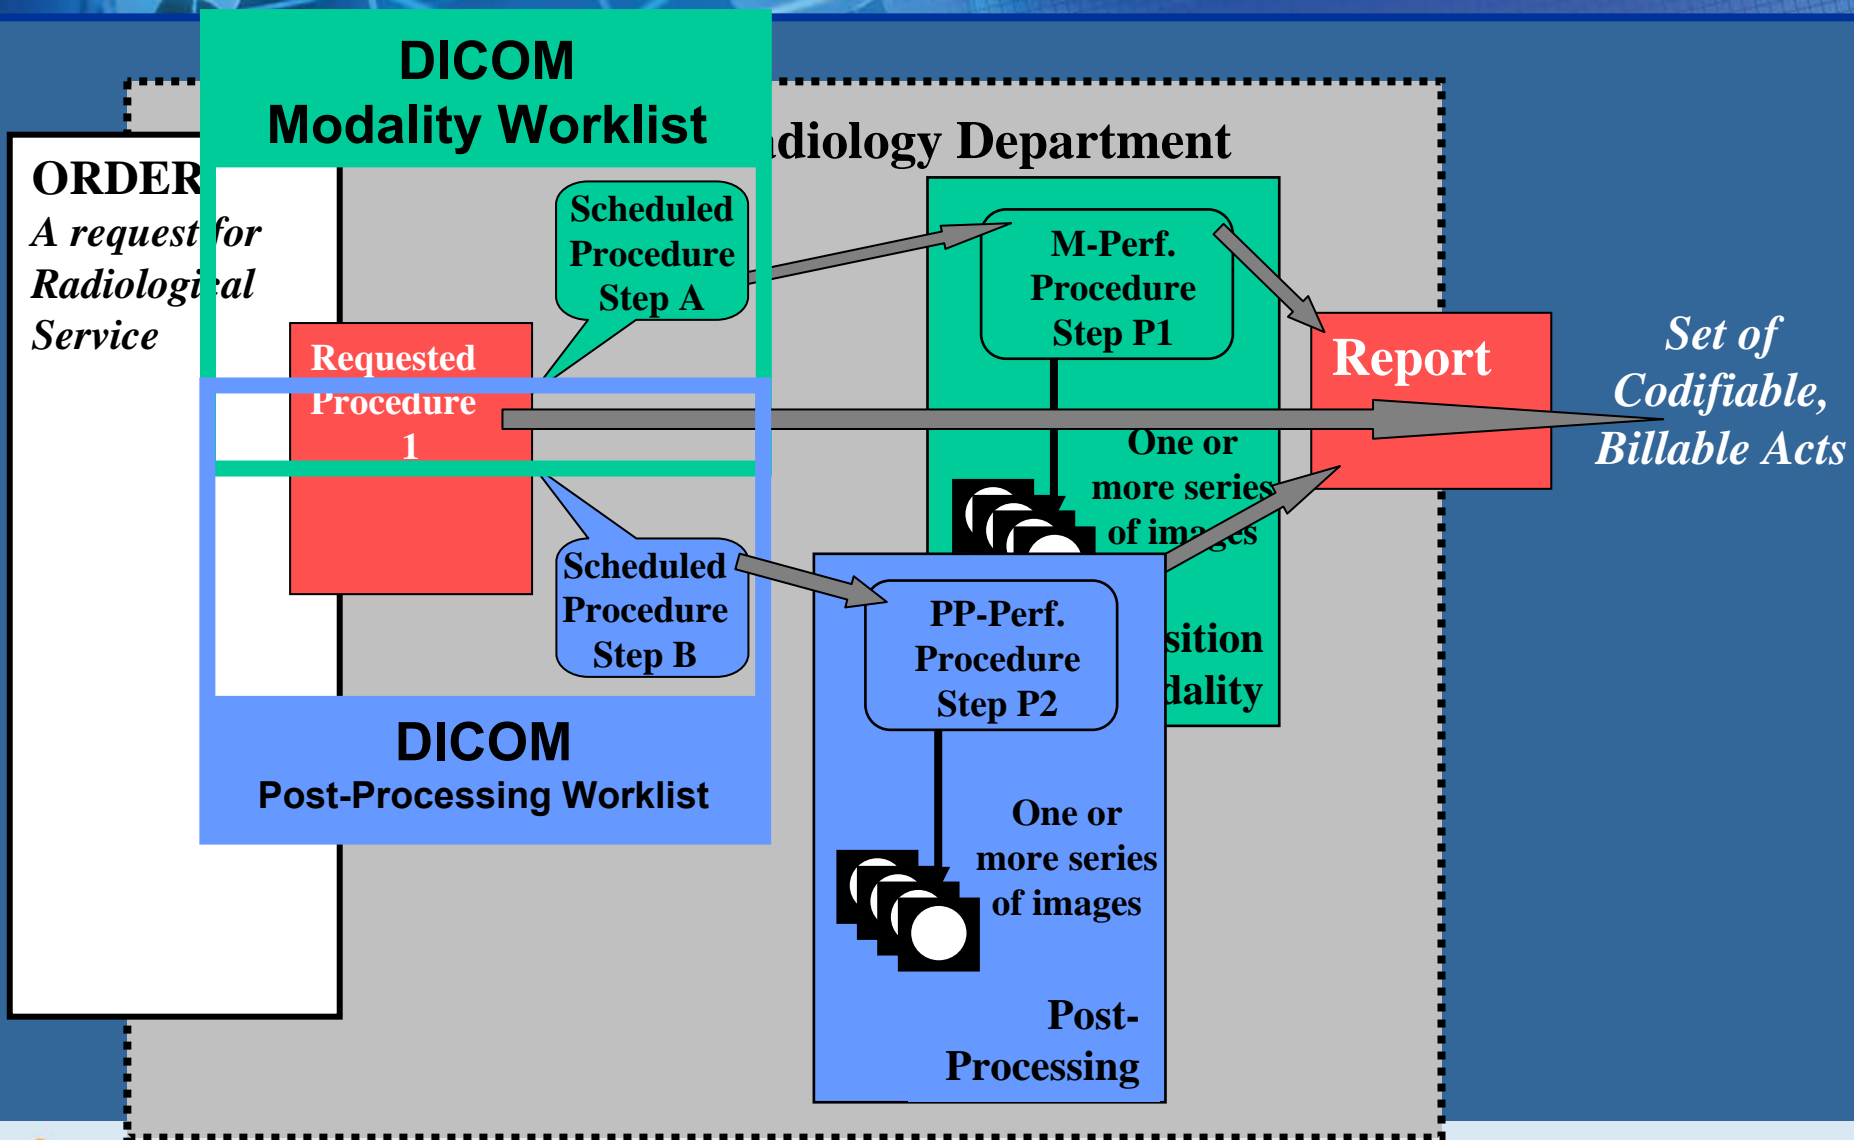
DICOM
Modality Worklist

ORDER
A request for
Radiological
Service

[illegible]diology Department

Scheduled Procedure Step A

M-Perf. Procedure Step P1

Report

Set of Codifiable, Billable Acts

Requested Procedure 1

One or more series of im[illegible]ges

Scheduled Procedure Step B

PP-Perf. Procedure Step P2

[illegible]sition
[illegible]dality

DICOM
Post-Processing Worklist

One or more series of images

Post-Processing